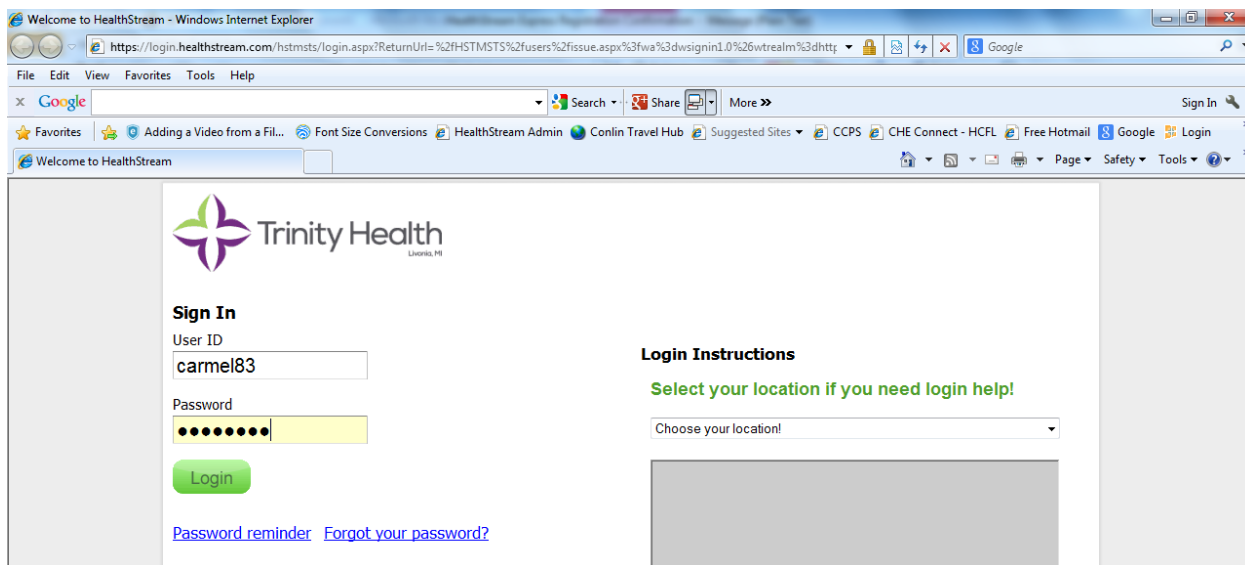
Welcome to HealthStream - Windows Internet Explorer

https://login.healthstream.com/hstmsts/login.aspx?ReturnUrl=%2fHSTMSTS%2fusers%2fissue.aspx%3fwa%3dwsignin1.0%26wtrealm%3dhttp

Google

File Edit View Favorites Tools Help

Google

Search Share More »

Sign In

Favorites Adding a Video from a Fil... Font Size Conversions HealthStream Admin Conlin Travel Hub Suggested Sites CCPS CHE Connect - HCFL Free Hotmail Google Login

Welcome to HealthStream

Page Safety Tools

Trinity Health
Livonia, MI

Sign In

User ID

carmel83

Password

••••••••

Login

Password reminder Forgot your password?

Login Instructions

Select your location if you need login help!

Choose your location!